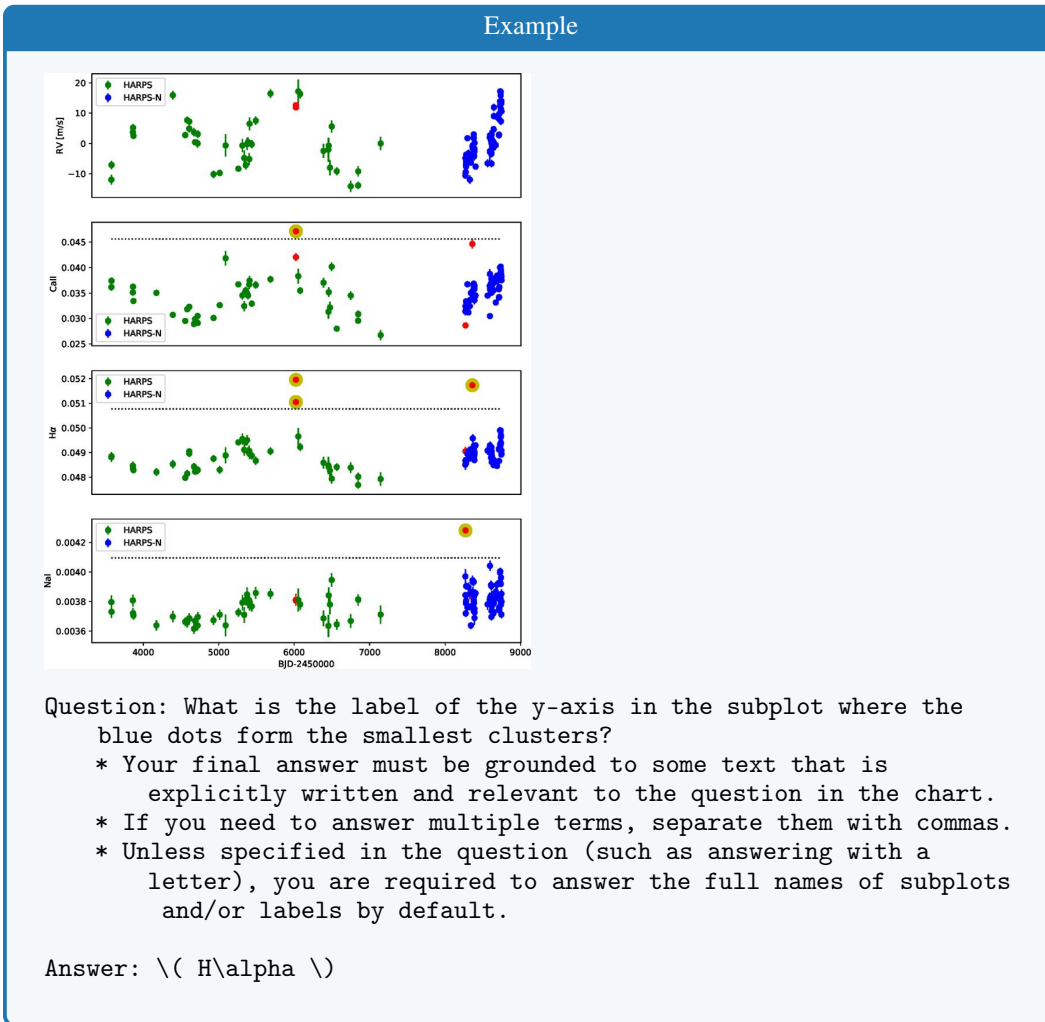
Example

HARPS
HARPS-N
RV [m/s]
20
10
0
−10

0.045
0.040
0.035
0.030
0.025
CaII
HARPS
HARPS-N

0.052
0.051
0.050
0.049
0.048
Hα
HARPS
HARPS-N

HARPS
HARPS-N
0.0042
0.0040
0.0038
0.0036
NaI
4000
5000
6000
7000
8000
9000
BJD-2450000

Question: What is the label of the y-axis in the subplot where the blue dots form the smallest clusters?
* Your final answer must be grounded to some text that is explicitly written and relevant to the question in the chart.
* If you need to answer multiple terms, separate them with commas.
* Unless specified in the question (such as answering with a letter), you are required to answer the full names of subplots and/or labels by default.

Answer: \( H\alpha \)